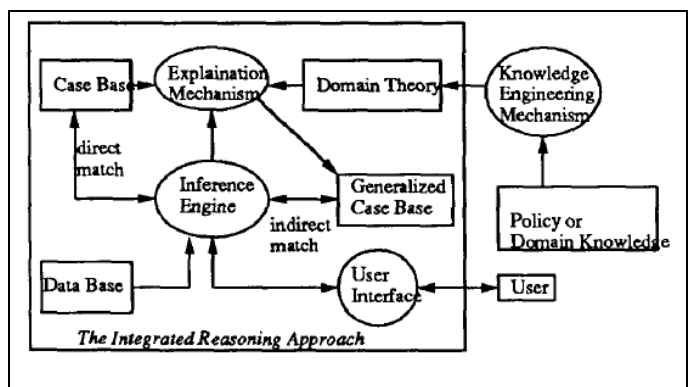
Case Base

Explaination Mechanism

Domain Theory

Knowledge Engineering Mechanism

direct match

Inference Engine

Generalized Case Base

indirect match

Policy or Domain Knowledge

Data Base

User Interface

User

The Integrated Reasoning Approach